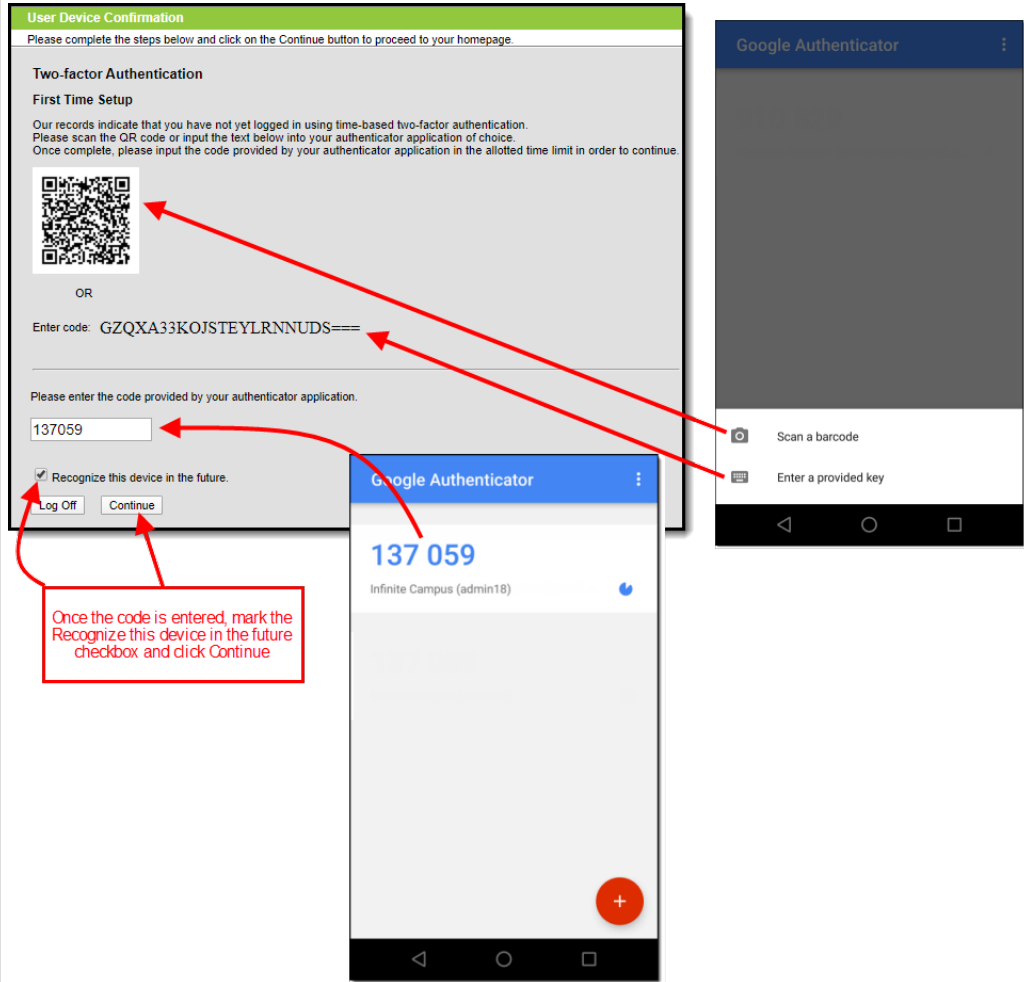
User Device Confirmation

Please complete the steps below and click on the Continue button to proceed to your homepage.

Two-factor Authentication

First Time Setup

Our records indicate that you have not yet logged in using time-based two-factor authentication. Please scan the QR code or input the text below into your authenticator application of choice. Once complete, please input the code provided by your authenticator application in the allotted time limit in order to continue.

OR

Enter code: GZQXA33KOJSTEYLRNNUDS===

Please enter the code provided by your authenticator application.

137059

Recognize this device in the future.

Log Off Continue

Once the code is entered, mark the Recognize this device in the future checkbox and click Continue

Google Authenticator

Scan a barcode

Enter a provided key

Google Authenticator

137 059

Infinite Campus (admin18)

+